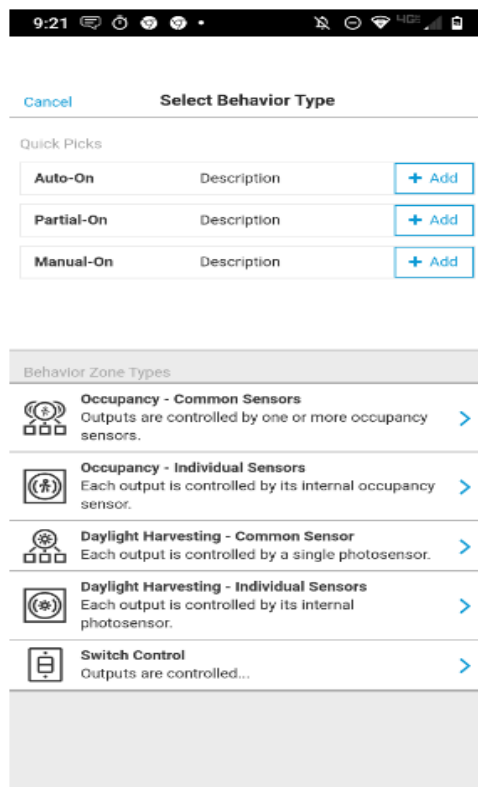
9:21

Cancel
Select Behavior Type

Quick Picks

| | | |
|---|---|---|
| Auto-On | Description | + Add |
| Partial-On | Description | + Add |
| Manual-On | Description | + Add |

Behavior Zone Types

Occupancy - Common Sensors
Outputs are controlled by one or more occupancy sensors.

Occupancy - Individual Sensors
Each output is controlled by its internal occupancy sensor.

Daylight Harvesting - Common Sensor
Each output is controlled by a single photosensor.

Daylight Harvesting - Individual Sensors
Each output is controlled by its internal photosensor.

Switch Control
Outputs are controlled...